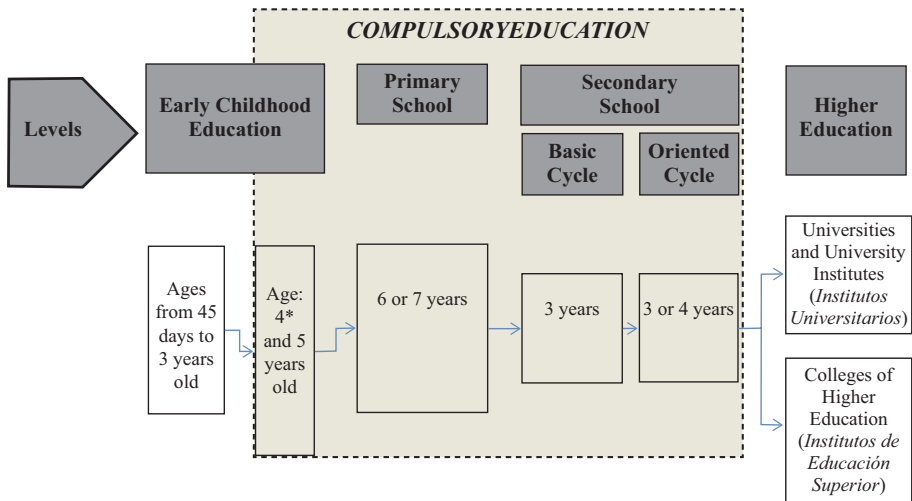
COMPULSORYEDUCATION

Levels

Early Childhood Education

Primary School

Secondary School

Basic Cycle

Oriented Cycle

Higher Education

Ages from 45 days to 3 years old

Age: 4* and 5 years old

6 or 7 years

3 years

3 or 4 years

Universities and University Institutes (Institutos Universitarios)

Colleges of Higher Education (Institutos de Educación Superior)